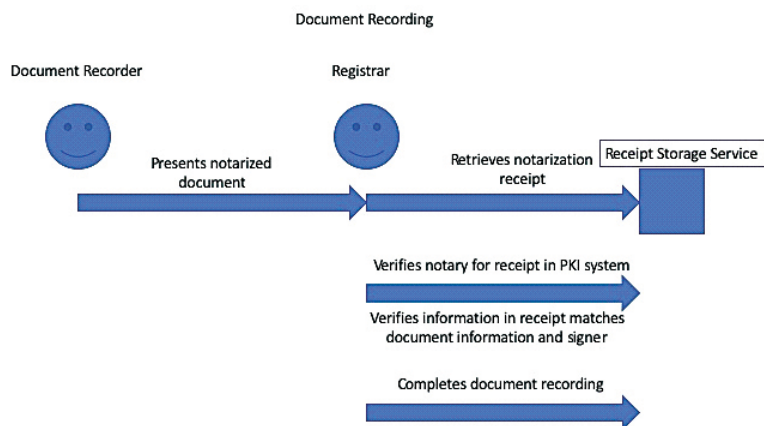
Document Recording

Document Recorder

Registrar

Presents notarized document

Retrieves notarization receipt

Receipt Storage Service

Verifies notary for receipt in PKI system

Verifies information in receipt matches document information and signer

Completes document recording